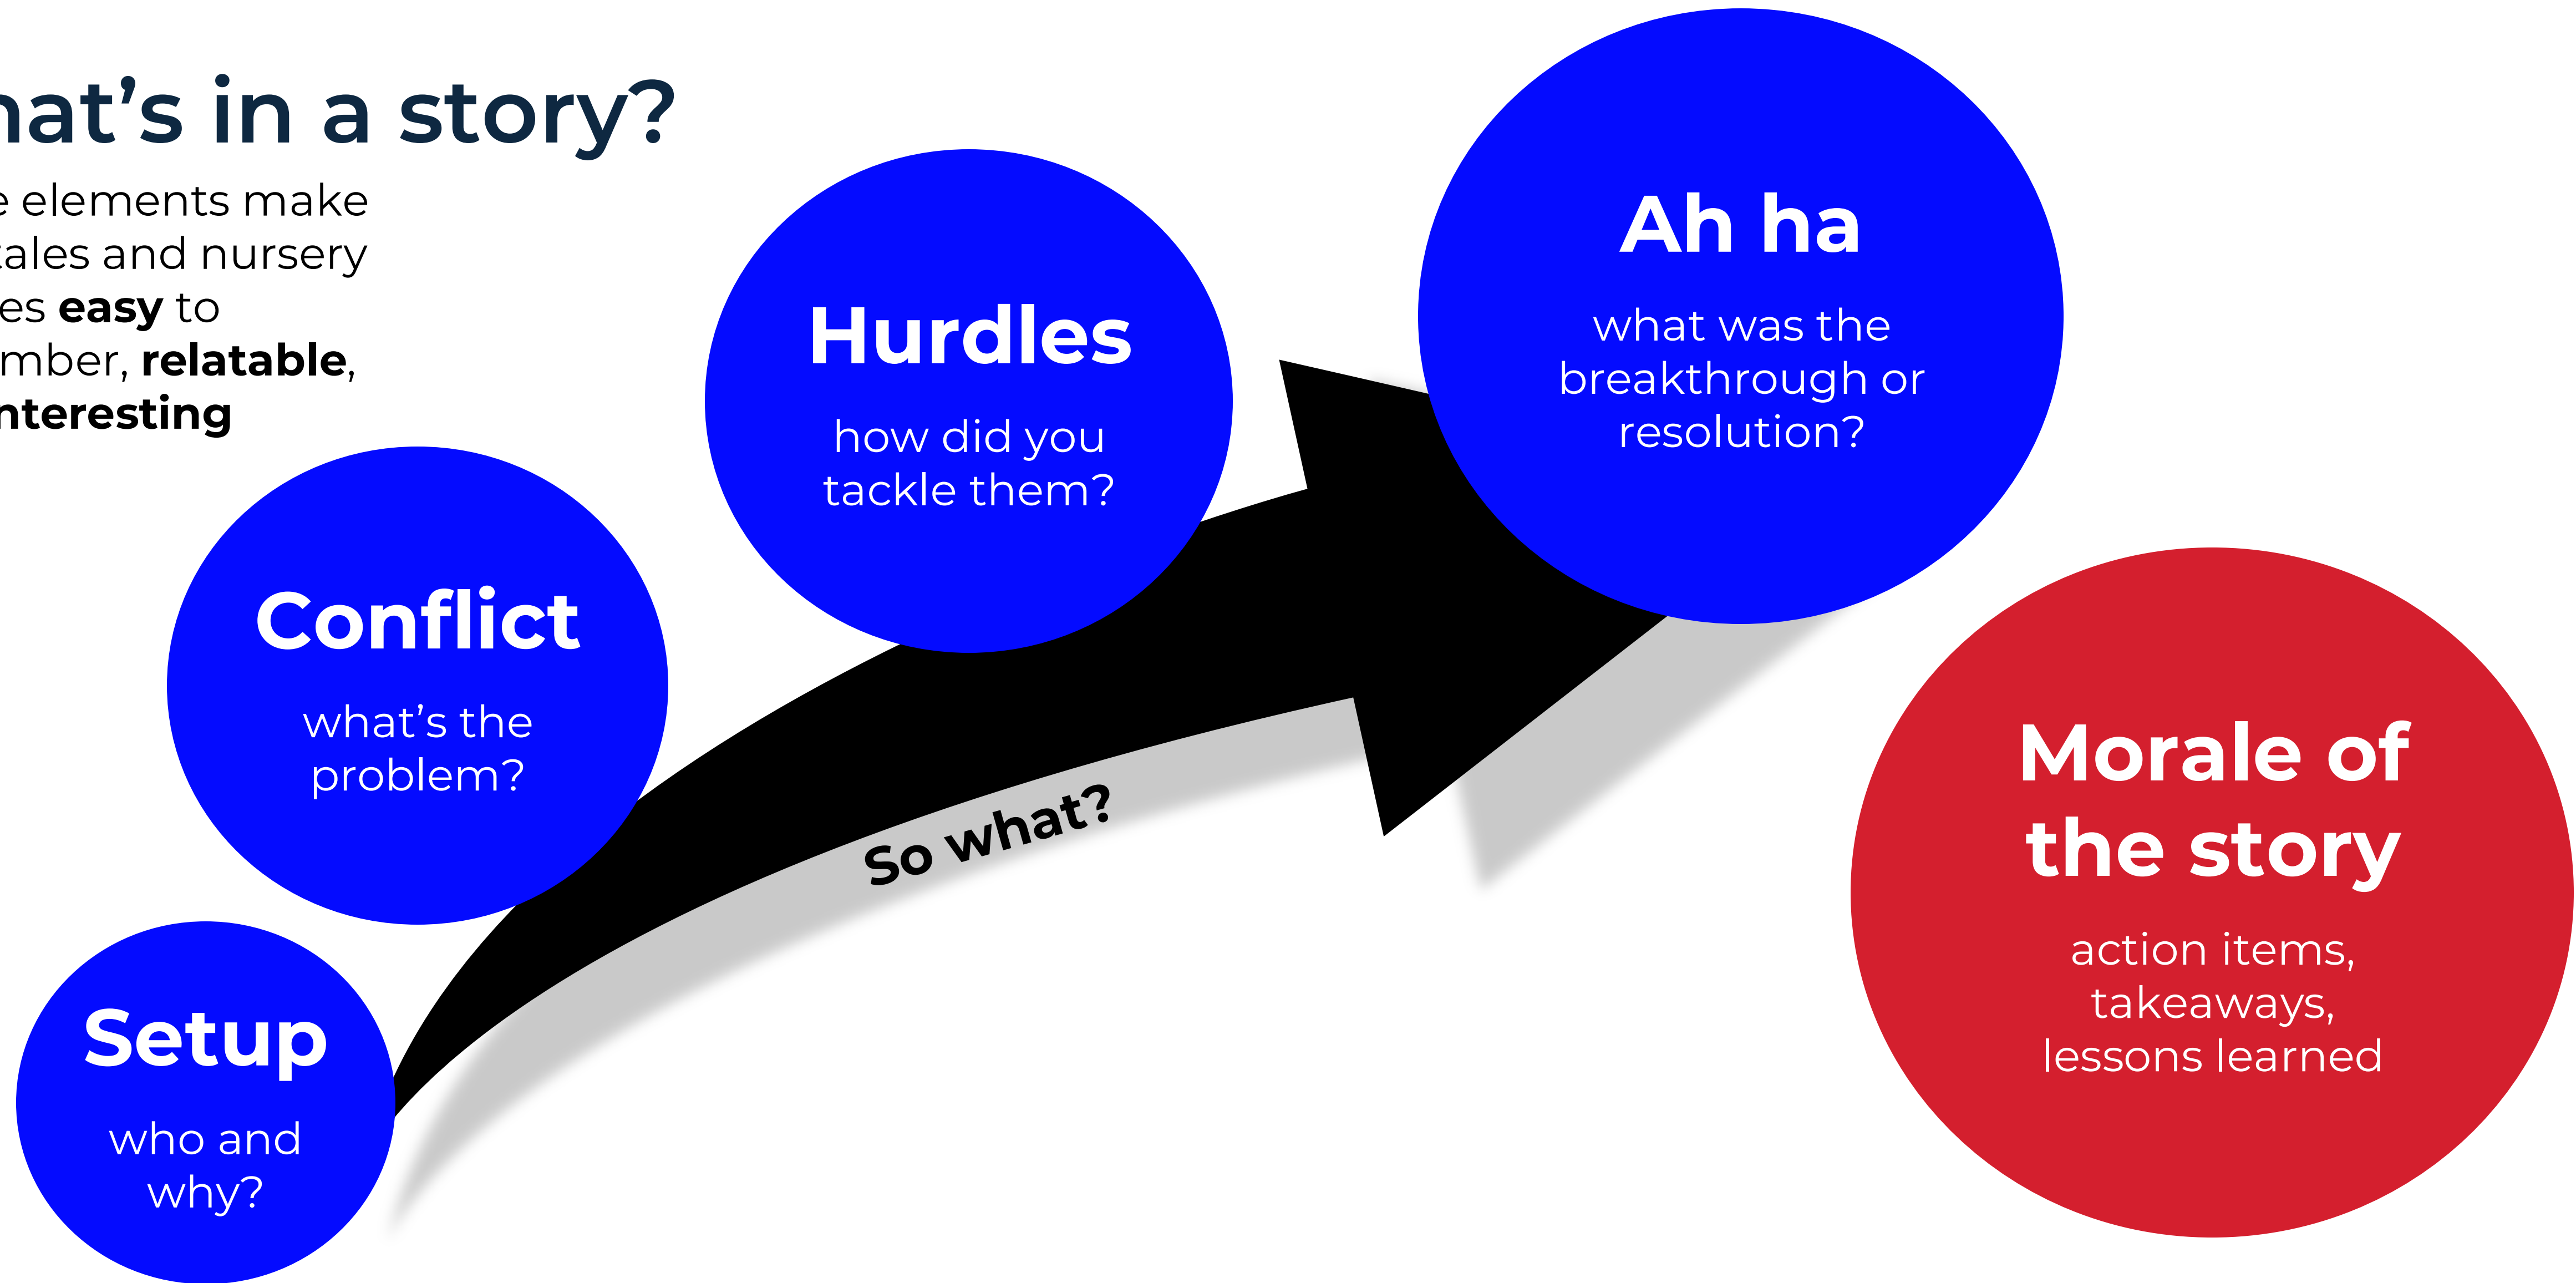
hat’s in a story?

e elements make tales and nursery es **easy** to mber, **relatable**, nteresting

Setup

who and why?

Conflict

what’s the problem?

Hurdles

how did you tackle them?

Ah ha

what was the breakthrough or resolution?

So what?

Morale of the story

action items, takeaways, lessons learned